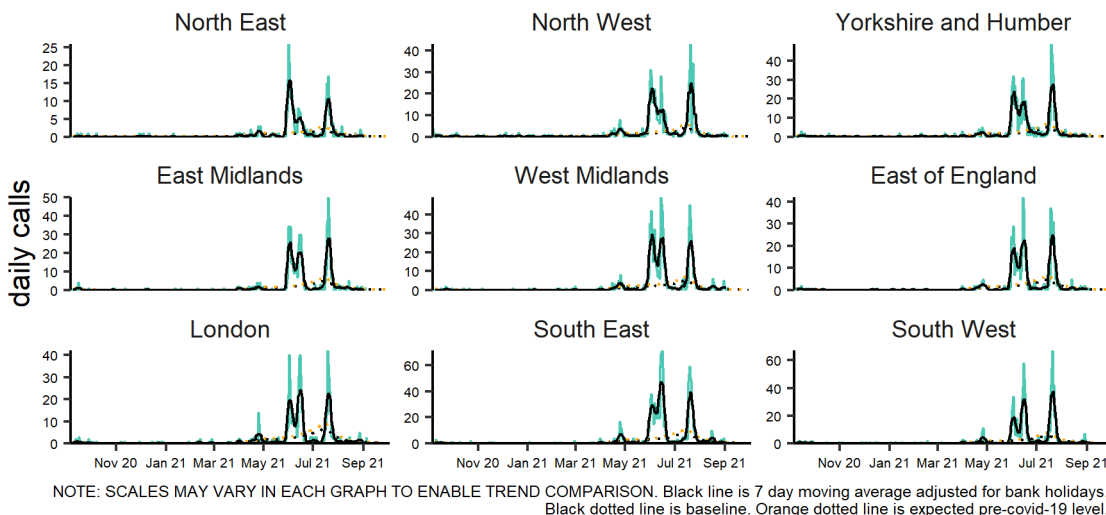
North East
25
20
15
10
5
0

North West
40
30
20
10
0

Yorkshire and Humber
40
30
20
10
0

daily calls

East Midlands
50
40
30
20
10
0

West Midlands
40
30
20
10
0

East of England
40
30
20
10
0

London
40
30
20
10
0
Nov 20 Jan 21 Mar 21 May 21 Jul 21 Sep 21

South East
60
40
20
0
Nov 20 Jan 21 Mar 21 May 21 Jul 21 Sep 21

South West
60
40
20
0
Nov 20 Jan 21 Mar 21 May 21 Jul 21 Sep 21

NOTE: SCALES MAY VARY IN EACH GRAPH TO ENABLE TREND COMPARISON. Black line is 7 day moving average adjusted for bank holidays
Black dotted line is baseline. Orange dotted line is expected pre-covid-19 level